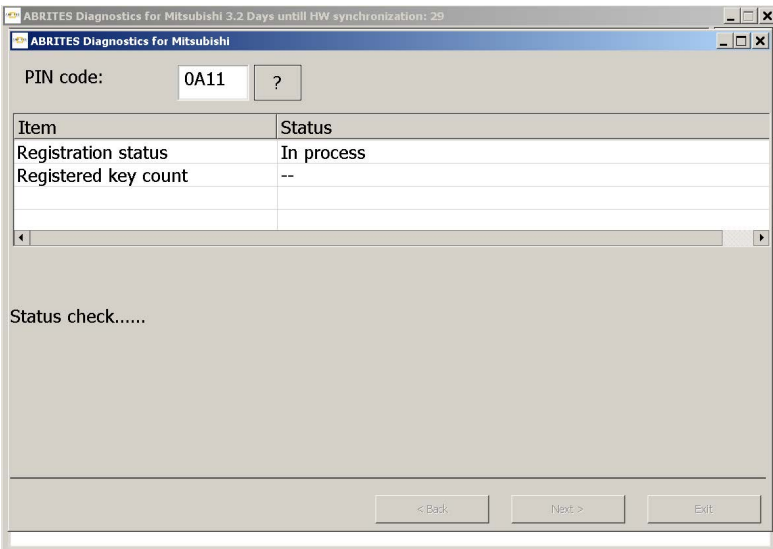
ABRITES Diagnostics for Mitsubishi 3.2 Days untill HW synchronization: 29

ABRITES Diagnostics for Mitsubishi

PIN code: 0A11 ?

| Item | Status |
|---|---|
| Registration status | In process |
| Registered key count | -- |
| | |
| | |

Status check......

< Back Next > Exit